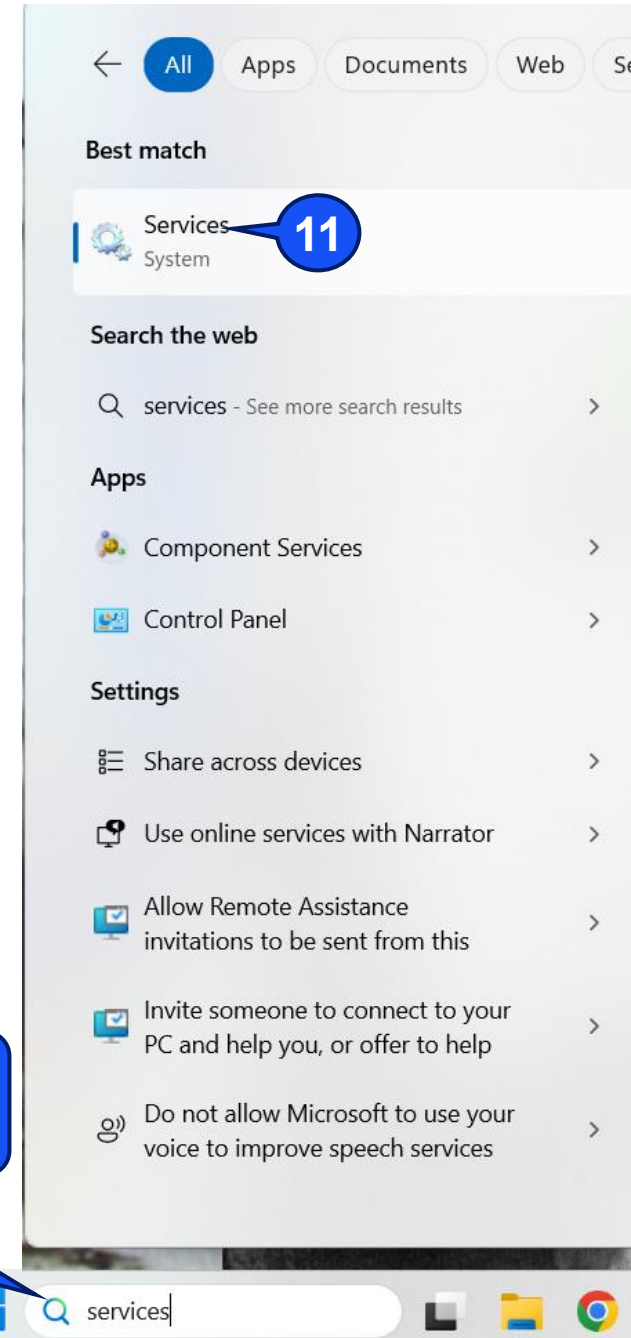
All Apps Documents Web Se

Best match

Services
System

11

Search the web

services - See more search results

Apps

Component Services

Control Panel

Settings

Share across devices

Use online services with Narrator

Allow Remote Assistance invitations to be sent from this

Invite someone to connect to your PC and help you, or offer to help

Do not allow Microsoft to use your voice to improve speech services

services